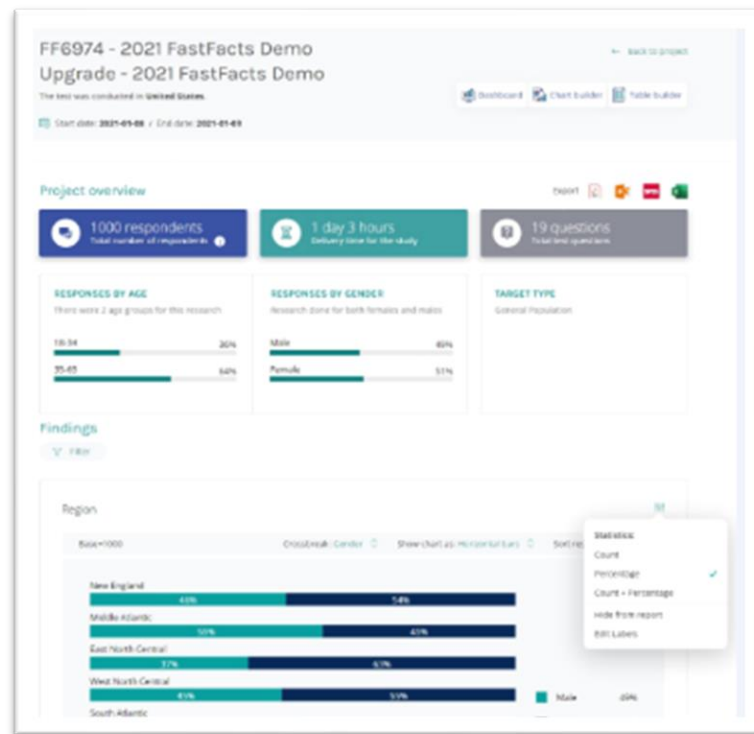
FF6974 - 2021 FastFacts Demo Upgrade - 2021 FastFacts Demo

The test was conducted in United States.

Start date: 2021-01-08 / End date: 2021-01-09

← Back to project

Dashboard Chart builder Table builder

Project overview

Export

1000 respondents
Total number of respondents

1 day 3 hours
Delivery time for the study

19 questions
Total test questions

RESPONSES BY AGE
There were 2 age groups for this research

18-34 36%

35-65 64%

RESPONSES BY GENDER
Research done for both females and males

Male 49%

Female 51%

TARGET TYPE
General Population

Findings

Filter

Region

Base=1000

Crossbreak: Gender

Show chart as: Horizontal bars

Sort re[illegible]

New England
46% 54%

Middle Atlantic
57% 43%

East North Central
37% 63%

West North Central
45% 55%

South Atlantic

Statistics
Count
Percentage ✓
Count + Percentage
Hide from report
Edit Labels

Male 49%